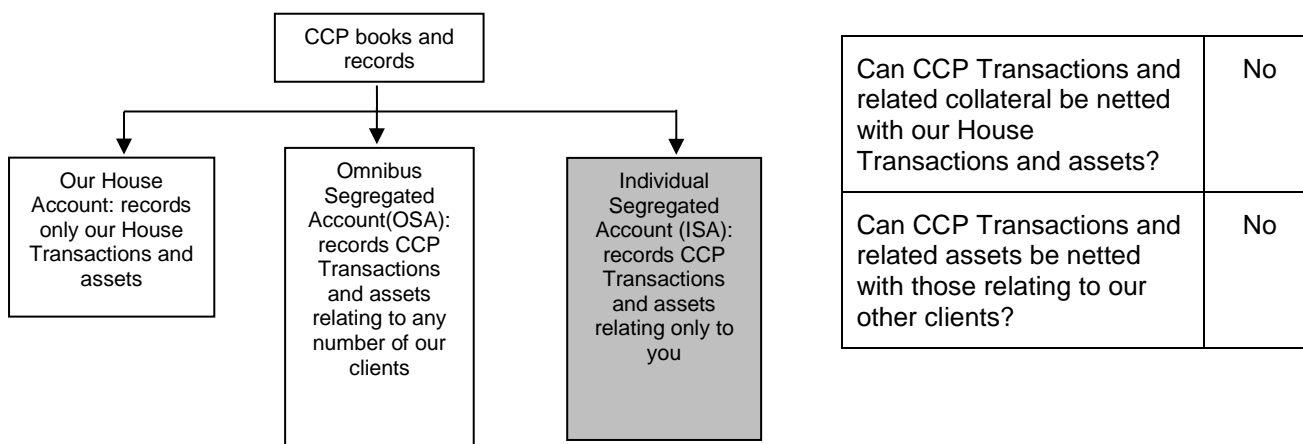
CCP books and records

Our House Account: records only our House Transactions and assets

Omnibus Segregated Account(OSA): records CCP Transactions and assets relating to any number of our clients

Individual Segregated Account (ISA): records CCP Transactions and assets relating only to you

| Can CCP Transactions and related collateral be netted with our House Transactions and assets? | No |
|---|---|
| Can CCP Transactions and related assets be netted with those relating to our other clients? | No |